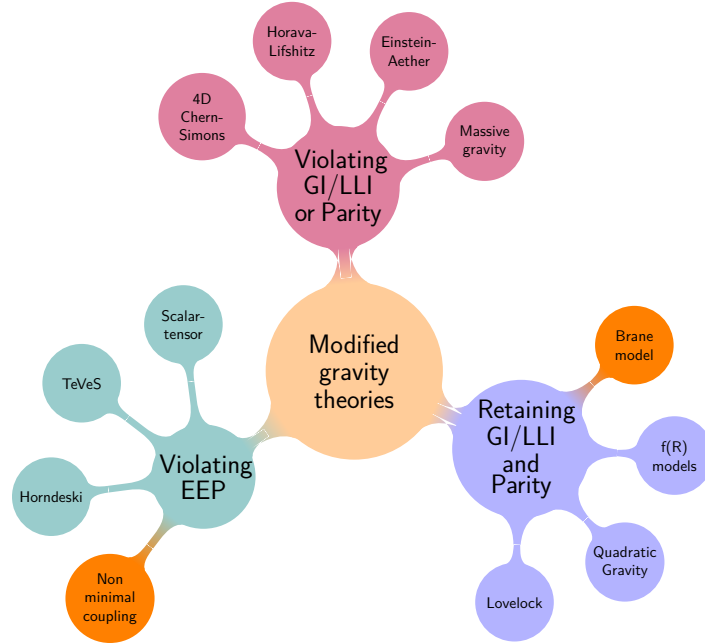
Horava-Lifshitz

Einstein-Aether

4D Chern-Simons

Massive gravity

Violating GI/LLI or Parity

Scalar-tensor

TeVeS

Modified gravity theories

Brane model

Retaining GI/LLI and Parity

f(R) models

Violating EEP

Horndeski

Quadratic Gravity

Non minimal coupling

Lovelock